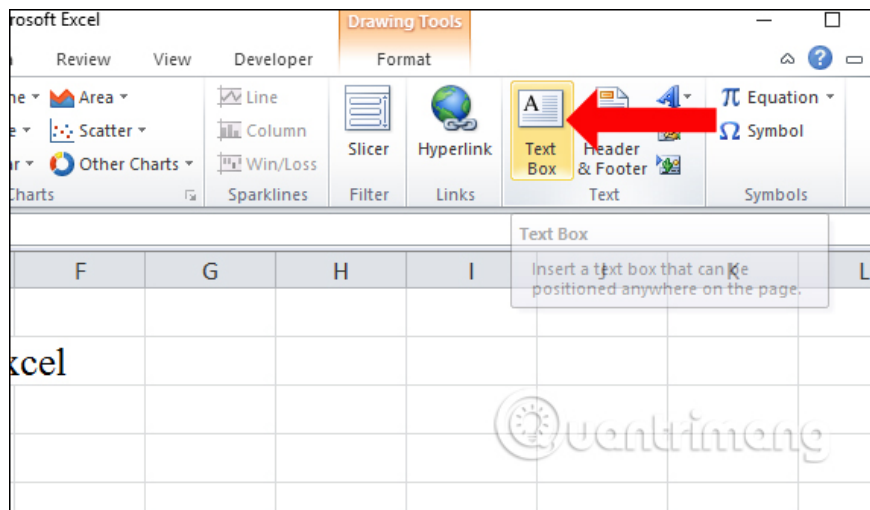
rosoft Excel
Drawing Tools
Review View Developer Format
ne Area
e Scatter
ar Other Charts
Charts
Line
Column
Win/Loss
Sparklines
Slicer
Filter
Hyperlink
Links
Text Box
Header & Footer
Text
Equation
Symbol
Symbols
Text Box
Insert a text box that can be positioned anywhere on the page.
F G H I L
xcel
Quantrimang